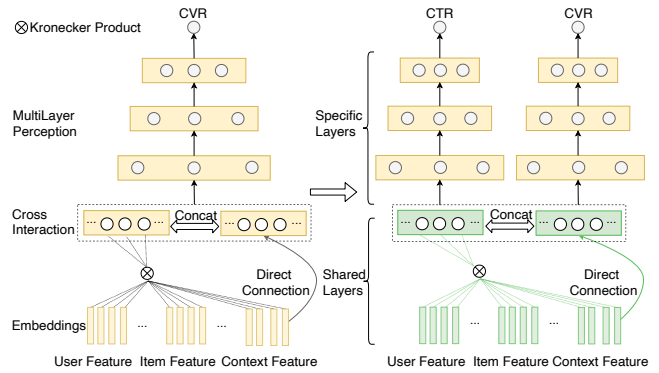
$\otimes$ Kronecker Product

CVR

MultiLayer Perception

Cross Interaction

... Concat ...

Direct Connection

Embeddings

...

...

User Feature Item Feature Context Feature

CTR

CVR

Specific Layers

... Concat ...

Shared Layers

Direct Connection

...

...

User Feature Item Feature Context Feature